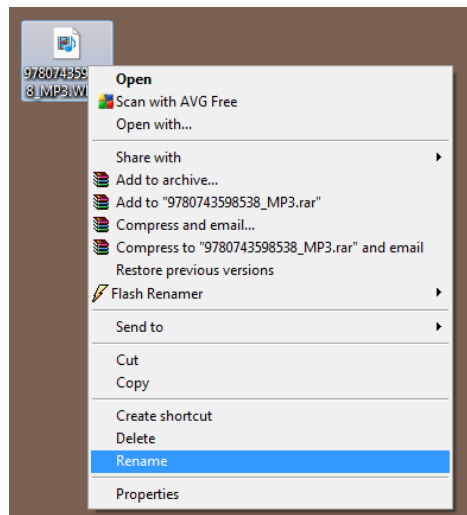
978074359
8_MP3.W

Open
Scan with AVG Free
Open with...

Share with
Add to archive...
Add to "9780743598538_MP3.rar"
Compress and email...
Compress to "9780743598538_MP3.rar" and email
Restore previous versions
Flash Renamer

Send to

Cut
Copy

Create shortcut
Delete
Rename

Properties